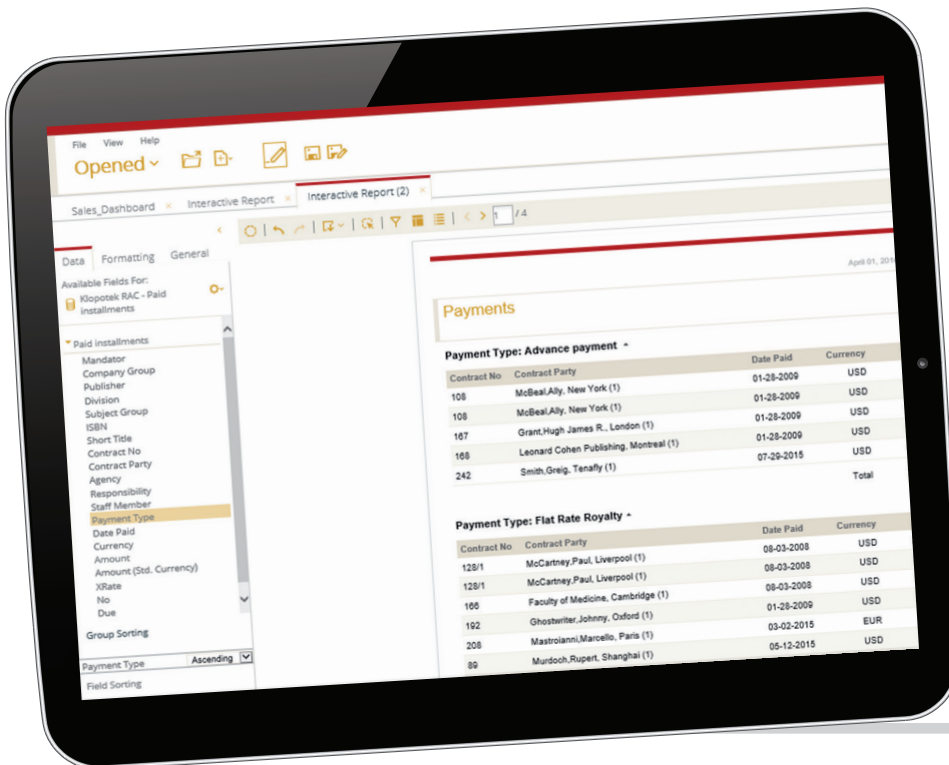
File View Help
Opened

Sales_Dashboard × Interactive Report × Interactive Report (2) ×

1 / 4

Data Formatting General

Available Fields For:
Klopotek RAC - Paid installments

Paid installments
Mandator
Company Group
Publisher
Division
Subject Group
ISBN
Short Title
Contract No
Contract Party
Agency
Responsibility
Staff Member
Payment Type
Date Paid
Currency
Amount
Amount (Std. Currency)
XRate
No
Due

Group Sorting

| Payment Type | Ascending |
|---|---|

Field Sorting

April 01, 201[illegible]

Payments

Payment Type: Advance payment

| Contract No | Contract Party | Date Paid | Currency |
|---|---|---|---|
| 108 | McBeal,Ally, New York (1) | 01-28-2009 | USD |
| 108 | McBeal,Ally, New York (1) | 01-28-2009 | USD |
| 167 | Grant,Hugh James R., London (1) | 01-28-2009 | USD |
| 168 | Leonard Cohen Publishing, Montreal (1) | 01-28-2009 | USD |
| 242 | Smith,Greig, Tenafly (1) | 07-29-2015 | USD |
| | | | Total |

Payment Type: Flat Rate Royalty

| Contract No | Contract Party | Date Paid | Currency |
|---|---|---|---|
| 128/1 | McCartney,Paul, Liverpool (1) | 08-03-2008 | USD |
| 128/1 | McCartney,Paul, Liverpool (1) | 08-03-2008 | USD |
| 166 | Faculty of Medicine, Cambridge (1) | 08-03-2008 | USD |
| 192 | Ghostwriter,Johnny, Oxford (1) | 01-28-2009 | USD |
| 208 | Mastroianni,Marcello, Paris (1) | 03-02-2015 | EUR |
| 89 | Murdoch,Rupert, Shanghai (1) | 05-12-2015 | USD |